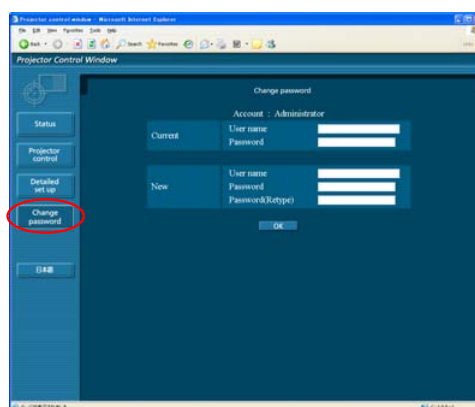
Projector control window - Microsoft Internet Explorer

File Edit View Favorites Tools Help

Back Search Favorites

Projector Control Window

Status

Projector control

Detailed set up

Change password

日本語

Change password

Account : Administrator

| Current | User name | |
|---|---|---|
| | Password | |

| New | User name | |
|---|---|---|
| | Password | |
| | Password(Retype) | |

OK